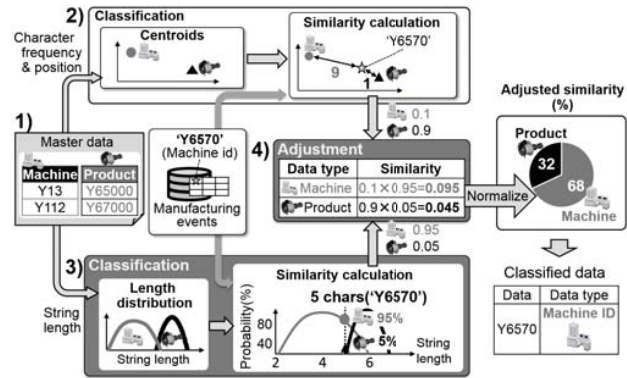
2) Classification

Centroids

Similarity calculation

'Y6570'

9

1

Character frequency & position

1)

Master data

| Machine | Product |
|---|---|
| Y13 | Y65000 |
| Y112 | Y67000 |

'Y6570' (Machine id)

Manufacturing events

0.1

0.9

4) Adjustment

| Data type | Similarity |
|---|---|
| Machine | 0.1×0.95=0.095 |
| Product | 0.9×0.05=0.045 |

Adjusted similarity (%)

Product

32

68

Machine

Normalize

0.95

0.05

3) Classification

Length distribution

String length

String length

Similarity calculation

5 chars('Y6570')

Probability(%)

80

40

2

4

6

95%

5%

String length

Classified data

| Data | Data type |
|---|---|
| Y6570 | Machine ID |